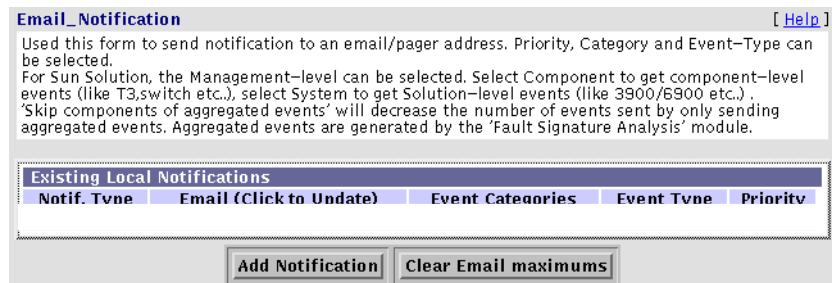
Email_Notification

[ Help ]

Used this form to send notification to an email/pager address. Priority, Category and Event-Type can be selected.
For Sun Solution, the Management-level can be selected. Select Component to get component-level events (like T3,switch etc..), select System to get Solution-level events (like 3900/6900 etc..) .
'Skip components of aggregated events' will decrease the number of events sent by only sending aggregated events. Aggregated events are generated by the 'Fault Signature Analysis' module.

Existing Local Notifications

| Notif. Type | Email (Click to Update) | Event Categories | Event Type | Priority |
|---|---|---|---|---|

Add Notification

Clear Email maximums